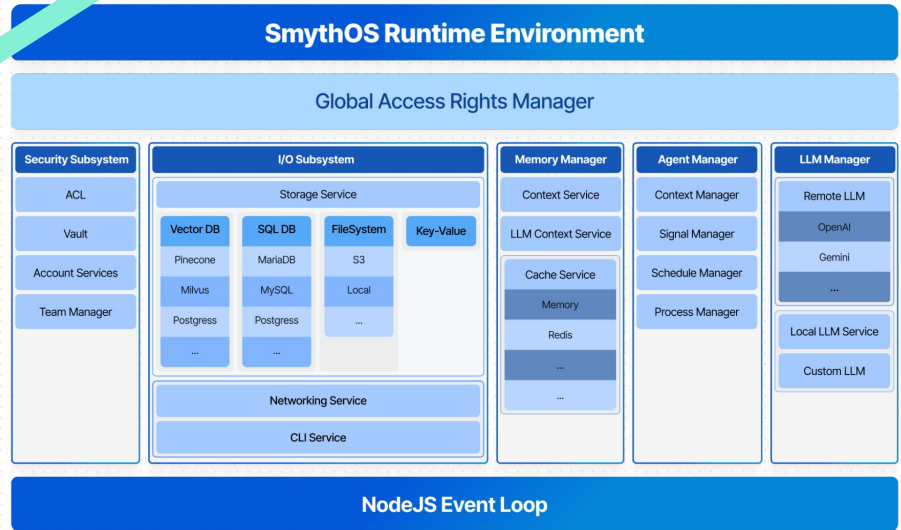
SmythOS Runtime Environment

Global Access Rights Manager

Security Subsystem
ACL
Vault
Account Services
Team Manager

I/O Subsystem
Storage Service
Vector DB
Pinecone
Milvus
Postgress
...
SQL DB
MariaDB
MySQL
Postgress
...
FileSystem
S3
Local
...
Key-Value
Networking Service
CLI Service

Memory Manager
Context Service
LLM Context Service
Cache Service
Memory
Redis
...
...

Agent Manager
Context Manager
Signal Manager
Schedule Manager
Process Manager

LLM Manager
Remote LLM
OpenAI
Gemini
...
Local LLM Service
Custom LLM

NodeJS Event Loop